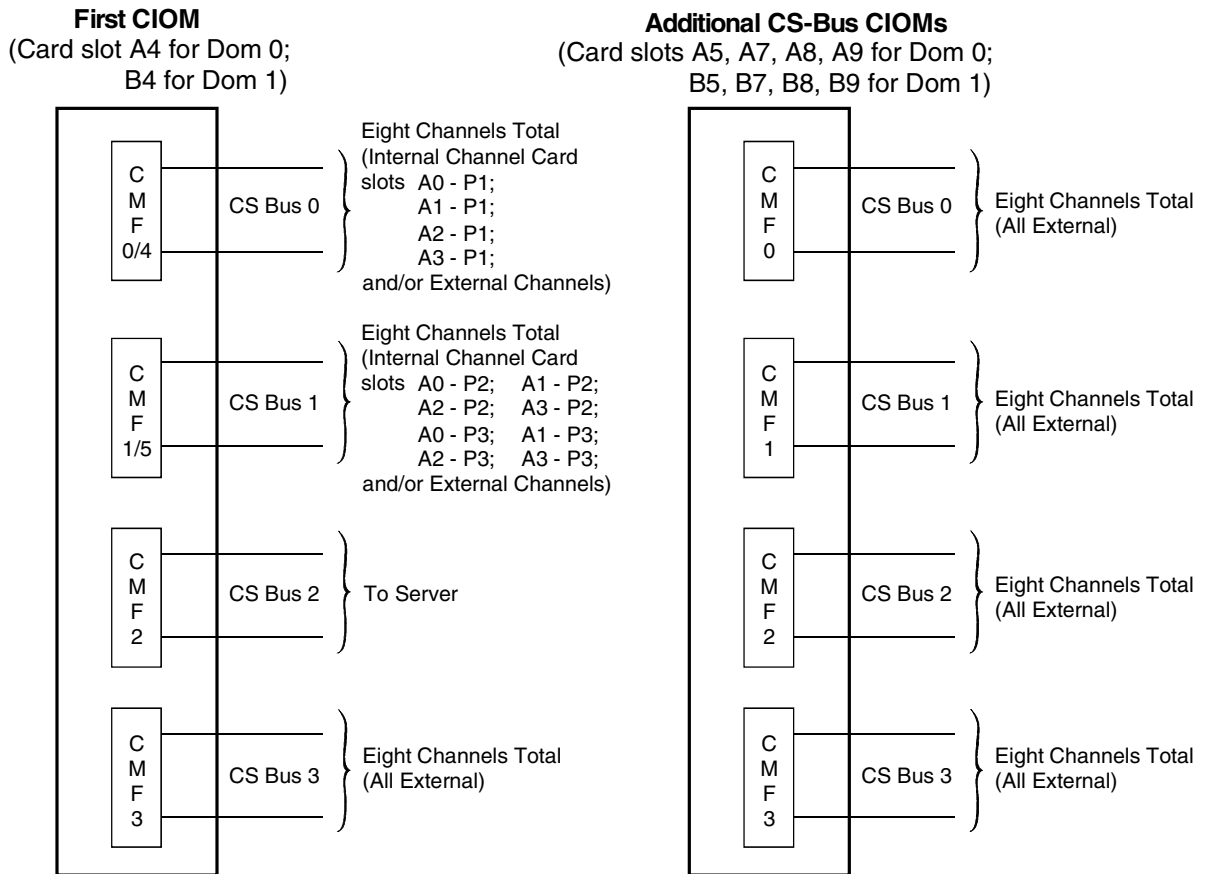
First CIOM
(Card slot A4 for Dom 0; B4 for Dom 1)

C M F 0/4

CS Bus 0

Eight Channels Total (Internal Channel Card slots A0 - P1; A1 - P1; A2 - P1; A3 - P1; and/or External Channels)

C M F 1/5

CS Bus 1

Eight Channels Total (Internal Channel Card slots A0 - P2; A1 - P2; A2 - P2; A3 - P2; A0 - P3; A1 - P3; A2 - P3; A3 - P3; and/or External Channels)

C M F 2

CS Bus 2

To Server

C M F 3

CS Bus 3

Eight Channels Total (All External)

Additional CS-Bus CIOMs
(Card slots A5, A7, A8, A9 for Dom 0; B5, B7, B8, B9 for Dom 1)

C M F 0

CS Bus 0

Eight Channels Total (All External)

C M F 1

CS Bus 1

Eight Channels Total (All External)

C M F 2

CS Bus 2

Eight Channels Total (All External)

C M F 3

CS Bus 3

Eight Channels Total (All External)